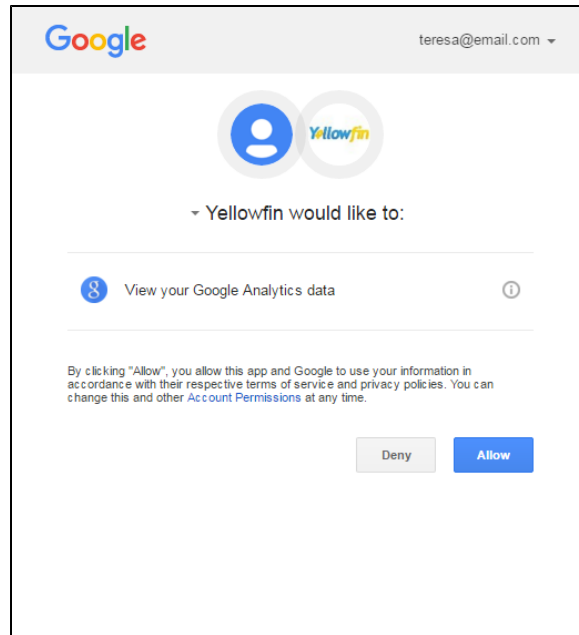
Google

teresa@email.com

Yellowfin

Yellowfin would like to:

8

View your Google Analytics data

By clicking "Allow", you allow this app and Google to use your information in accordance with their respective terms of service and privacy policies. You can change this and other Account Permissions at any time.

Deny

Allow